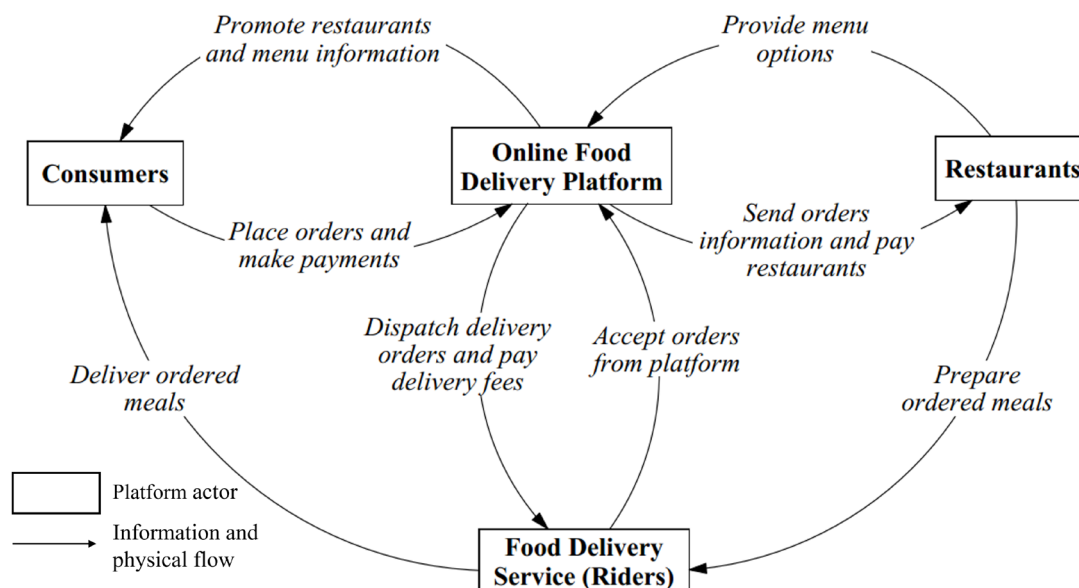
Promote restaurants and menu information

Provide menu options

Consumers

Online Food Delivery Platform

Restaurants

Place orders and make payments

Send orders information and pay restaurants

Dispatch delivery orders and pay delivery fees

Accept orders from platform

Deliver ordered meals

Prepare ordered meals

Platform actor

Information and physical flow

Food Delivery Service (Riders)